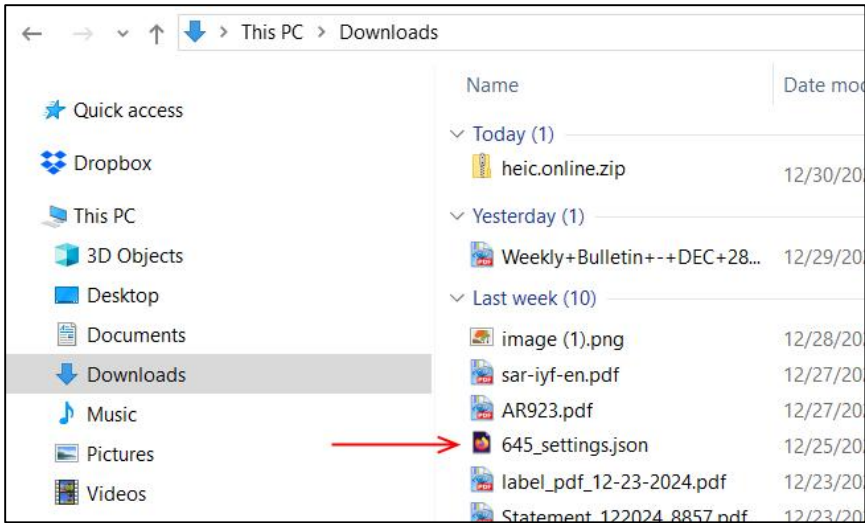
This PC > Downloads

Quick access
Dropbox
This PC
3D Objects
Desktop
Documents
Downloads
Music
Pictures
Videos

| Name | Date mo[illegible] |
|---|---|
| Today (1) | |
| heic.online.zip | 12/30/20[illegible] |
| Yesterday (1) | |
| Weekly+Bulletin+-+DEC+28... | 12/29/20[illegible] |
| Last week (10) | |
| image (1).png | 12/28/20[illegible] |
| sar-iyf-en.pdf | 12/27/20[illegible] |
| AR923.pdf | 12/27/20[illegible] |
| 645_settings.json | 12/25/20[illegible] |
| label_pdf_12-23-2024.pdf | 12/23/20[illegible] |
| Statement_122024_8857.pdf | 12/23/20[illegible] |